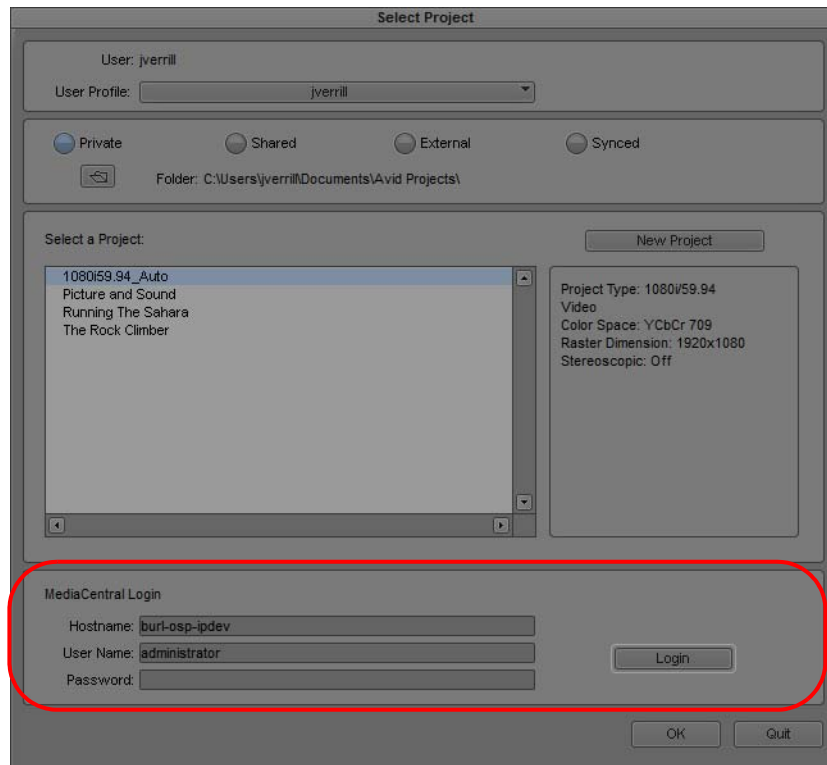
Select Project

User: jverrill

User Profile: jverrill

Private Shared External Synced

Folder: C:\Users\jverrill\Documents\Avid Projects\

Select a Project:

New Project

1080i59.94_Auto
Picture and Sound
Running The Sahara
The Rock Climber

Project Type: 1080i/59.94
Video
Color Space: YCbCr 709
Raster Dimension: 1920x1080
Stereoscopic: Off

MediaCentral Login

Hostname: burl-osp-ipdev

User Name: administrator

Password:

Login

OK

Quit